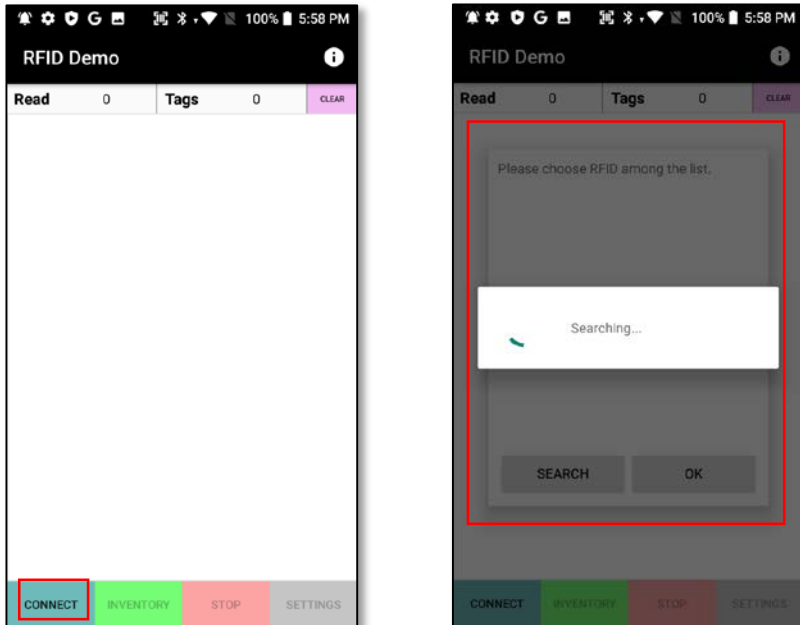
G 100% 5:58 PM

RFID Demo

Read 0 Tags 0 CLEAR

CONNECT INVENTORY STOP SETTINGS

G 100% 5:58 PM

RFID Demo

Read 0 Tags 0 CLEAR

Please choose RFID among the list.

Searching...

SEARCH OK

CONNECT INVENTORY STOP SETTINGS